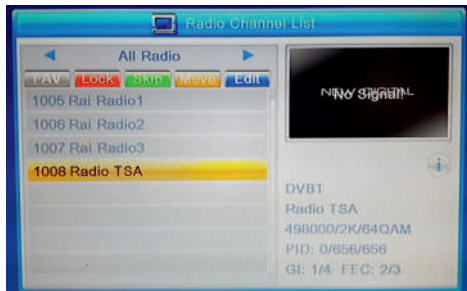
Radio Channel List

All Radio

FAV Lock Skip Move Edit

1005 Rai Radio1

1006 Rai Radio2

1007 Rai Radio3

1008 Radio TSA

No Signal!

i

DVBT

Radio TSA

498000/2K/64QAM

PID: 0/656/656

GI: 1/4 FEC: 2/3